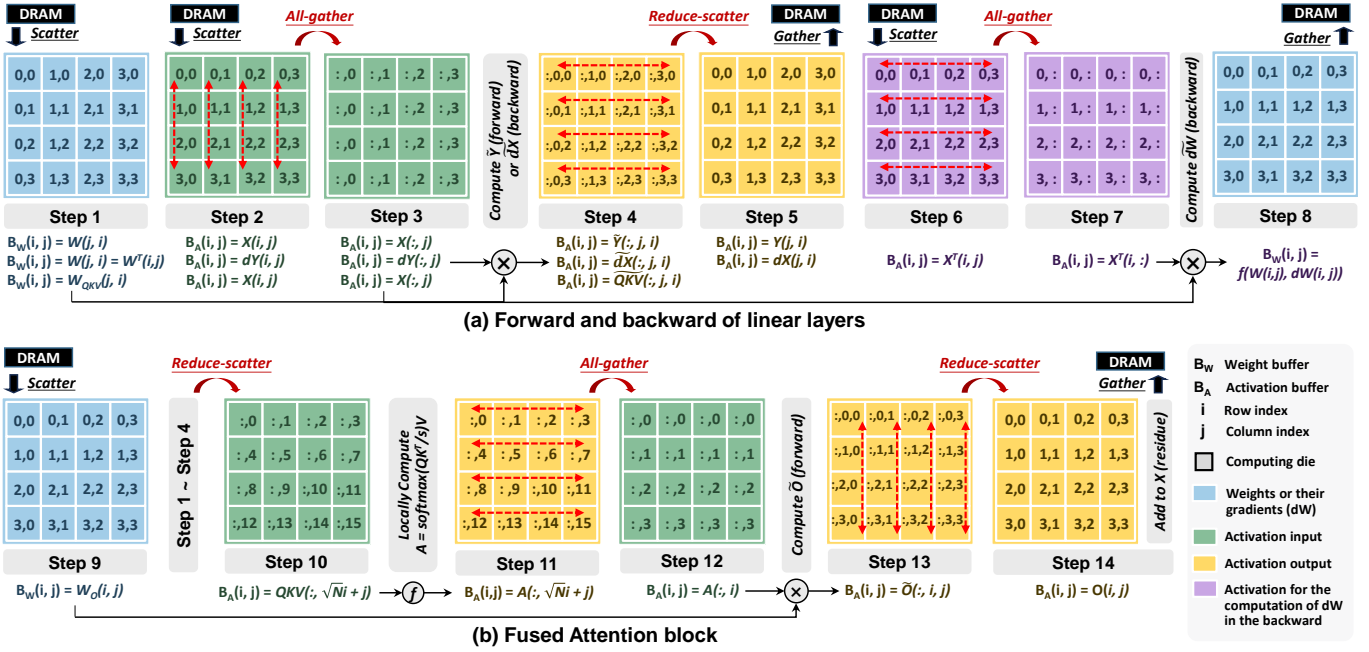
DRAM
Scatter

| 0,0 | 1,0 | 2,0 | 3,0 |
|---|---|---|---|
| 0,1 | 1,1 | 2,1 | 3,1 |
| 0,2 | 1,2 | 2,2 | 3,2 |
| 0,3 | 1,3 | 2,3 | 3,3 |

Step 1

$B_W(i, j) = W(j, i)$
$B_W(i, j) = W(j, i) = W^T(i,j)$
$B_W(i, j) = W_{QKV}(j, i)$

DRAM
Scatter

| 0,0 | 0,1 | 0,2 | 0,3 |
|---|---|---|---|
| 1,0 | 1,1 | 1,2 | 1,3 |
| 2,0 | 2,1 | 2,2 | 2,3 |
| 3,0 | 3,1 | 3,2 | 3,3 |

Step 2

$B_A(i, j) = X(i, j)$
$B_A(i, j) = dY(i, j)$
$B_A(i, j) = X(i, j)$

All-gather

| :,0 | :,1 | :,2 | :,3 |
|---|---|---|---|
| :,0 | :,1 | :,2 | :,3 |
| :,0 | :,1 | :,2 | :,3 |
| :,0 | :,1 | :,2 | :,3 |

Step 3

$B_A(i, j) = X(:, j)$
$B_A(i, j) = dY(:, j)$
$B_A(i, j) = X(:, j)$

Compute $\widetilde{Y}$ (forward) or $\widetilde{dX}$ (backward)

Reduce-scatter

| :,0,0 | :,1,0 | :,2,0 | :,3,0 |
|---|---|---|---|
| :,0,1 | :,1,1 | :,2,1 | :,3,1 |
| :,0,2 | :,1,2 | :,2,2 | :,3,2 |
| :,0,3 | :,1,3 | :,2,3 | :,3,3 |

Step 4

$B_A(i, j) = \widetilde{Y}(:, j, i)$
$B_A(i, j) = \widetilde{dX}(:, j, i)$
$B_A(i, j) = \widetilde{QKV}(:, j, i)$

DRAM
Gather

| 0,0 | 1,0 | 2,0 | 3,0 |
|---|---|---|---|
| 0,1 | 1,1 | 2,1 | 3,1 |
| 0,2 | 1,2 | 2,2 | 3,2 |
| 0,3 | 1,3 | 2,3 | 3,3 |

Step 5

$B_A(i, j) = Y(j, i)$
$B_A(i, j) = dX(j, i)$

DRAM
Scatter

| 0,0 | 0,1 | 0,2 | 0,3 |
|---|---|---|---|
| 1,0 | 1,1 | 1,2 | 1,3 |
| 2,0 | 2,1 | 2,2 | 2,3 |
| 3,0 | 3,1 | 3,2 | 3,3 |

Step 6

$B_A(i, j) = X^T(i, j)$

All-gather

| 0, : | 0, : | 0, : | 0, : |
|---|---|---|---|
| 1, : | 1, : | 1, : | 1, : |
| 2, : | 2, : | 2, : | 2, : |
| 3, : | 3, : | 3, : | 3, : |

Step 7

$B_A(i, j) = X^T(i, :)$

Compute $\widetilde{dW}$ (backward)

DRAM
Gather

| 0,0 | 0,1 | 0,2 | 0,3 |
|---|---|---|---|
| 1,0 | 1,1 | 1,2 | 1,3 |
| 2,0 | 2,1 | 2,2 | 2,3 |
| 3,0 | 3,1 | 3,2 | 3,3 |

Step 8

$B_W(i, j) = f(W(i,j), dW(i, j))$

(a) Forward and backward of linear layers

DRAM
Scatter

| 0,0 | 0,1 | 0,2 | 0,3 |
|---|---|---|---|
| 1,0 | 1,1 | 1,2 | 1,3 |
| 2,0 | 2,1 | 2,2 | 2,3 |
| 3,0 | 3,1 | 3,2 | 3,3 |

Step 9

$B_W(i, j) = W_O(i, j)$

Step 1 ~ Step 4

Reduce-scatter

| :,0 | :,1 | :,2 | :,3 |
|---|---|---|---|
| :,4 | :,5 | :,6 | :,7 |
| :,8 | :,9 | :,10 | :,11 |
| :,12 | :,13 | :,14 | :,15 |

Step 10

$B_A(i, j) = QKV(:, \sqrt{N}i + j)$

Locally Compute $A = softmax(QK^T/s)V$

All-gather

| :,0 | :,1 | :,2 | :,3 |
|---|---|---|---|
| :,4 | :,5 | :,6 | :,7 |
| :,8 | :,9 | :,10 | :,11 |
| :,12 | :,13 | :,14 | :,15 |

Step 11

$B_A(i,j) = A(:, \sqrt{N}i + j)$

| :,0 | :,0 | :,0 | :,0 |
|---|---|---|---|
| :,1 | :,1 | :,1 | :,1 |
| :,2 | :,2 | :,2 | :,2 |
| :,3 | :,3 | :,3 | :,3 |

Step 12

$B_A(i, j) = A(:, i)$

Compute $\widetilde{O}$ (forward)

Reduce-scatter

| :,0,0 | :,0,1 | :,0,2 | :,0,3 |
|---|---|---|---|
| :,1,0 | :,1,1 | :,1,2 | :,1,3 |
| :,2,0 | :,2,1 | :,2,2 | :,2,3 |
| :,3,0 | :,3,1 | :,3,2 | :,3,3 |

Step 13

$B_A(i, j) = \widetilde{O}(:, i, j)$

DRAM
Gather

| 0,0 | 0,1 | 0,2 | 0,3 |
|---|---|---|---|
| 1,0 | 1,1 | 1,2 | 1,3 |
| 2,0 | 2,1 | 2,2 | 2,3 |
| 3,0 | 3,1 | 3,2 | 3,3 |

Step 14

$B_A(i, j) = O(i, j)$

Add to X (residue)

(b) Fused Attention block

$B_W$ Weight buffer
$B_A$ Activation buffer
i Row index
j Column index
Computing die
Weights or their gradients (dW)
Activation input
Activation output
Activation for the computation of dW in the backward